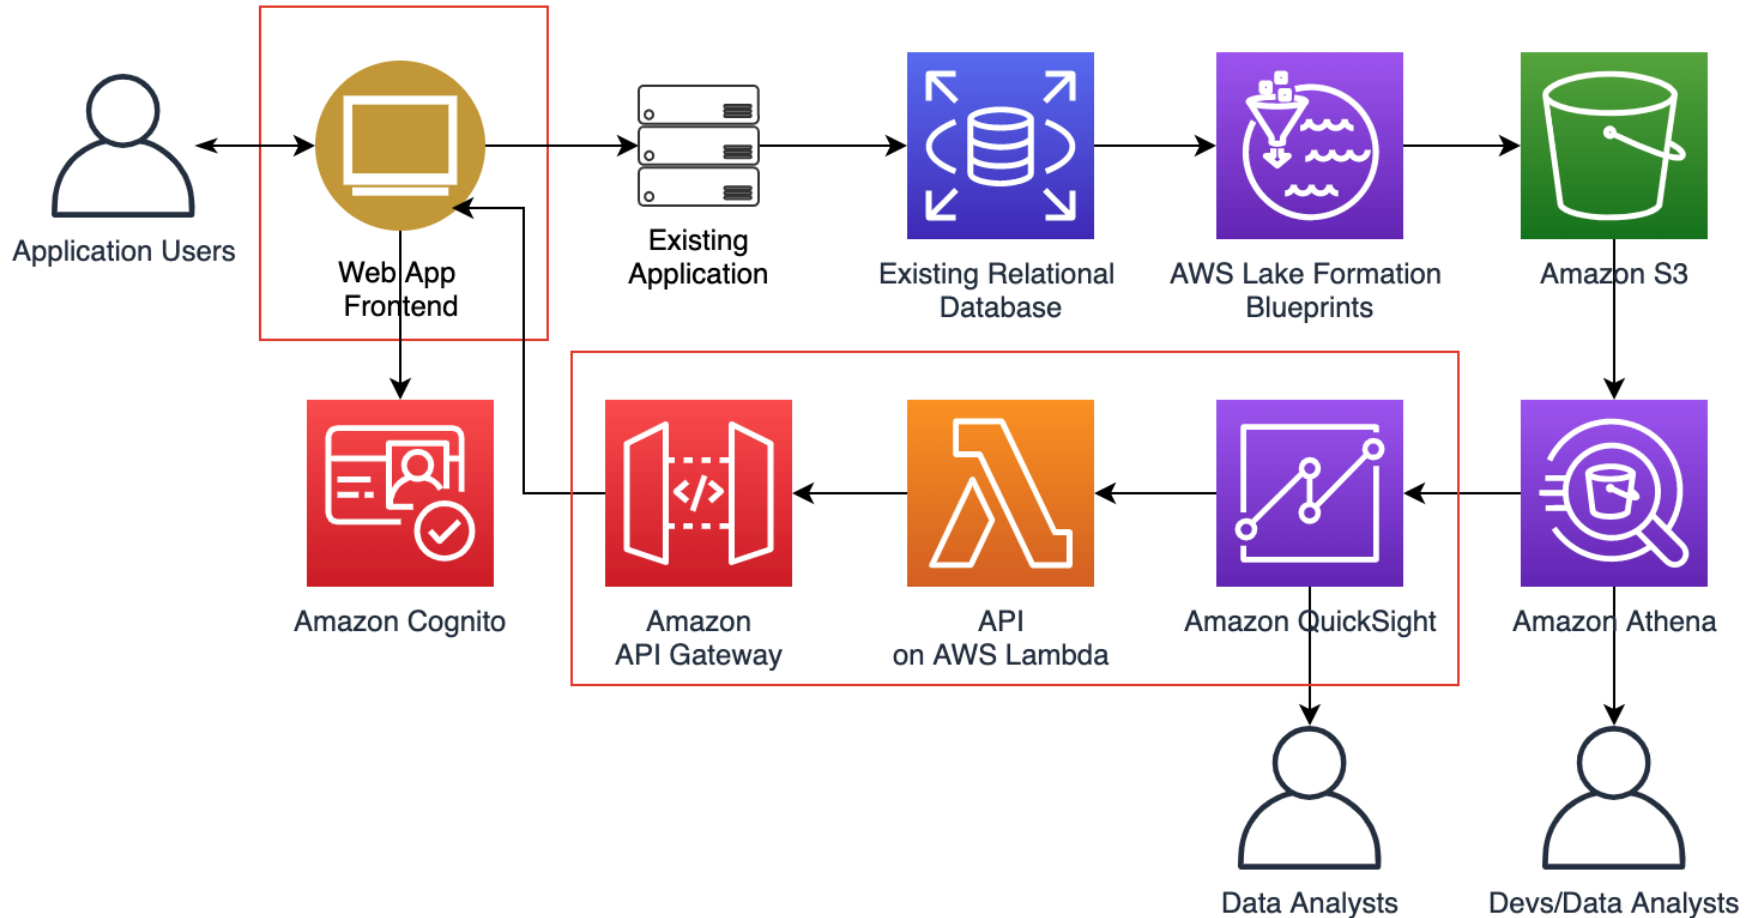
Application Users

Web App Frontend

Existing Application

Existing Relational Database

AWS Lake Formation Blueprints

Amazon S3

Amazon Cognito

Amazon API Gateway

API on AWS Lambda

Amazon QuickSight

Amazon Athena

Data Analysts

Devs/Data Analysts